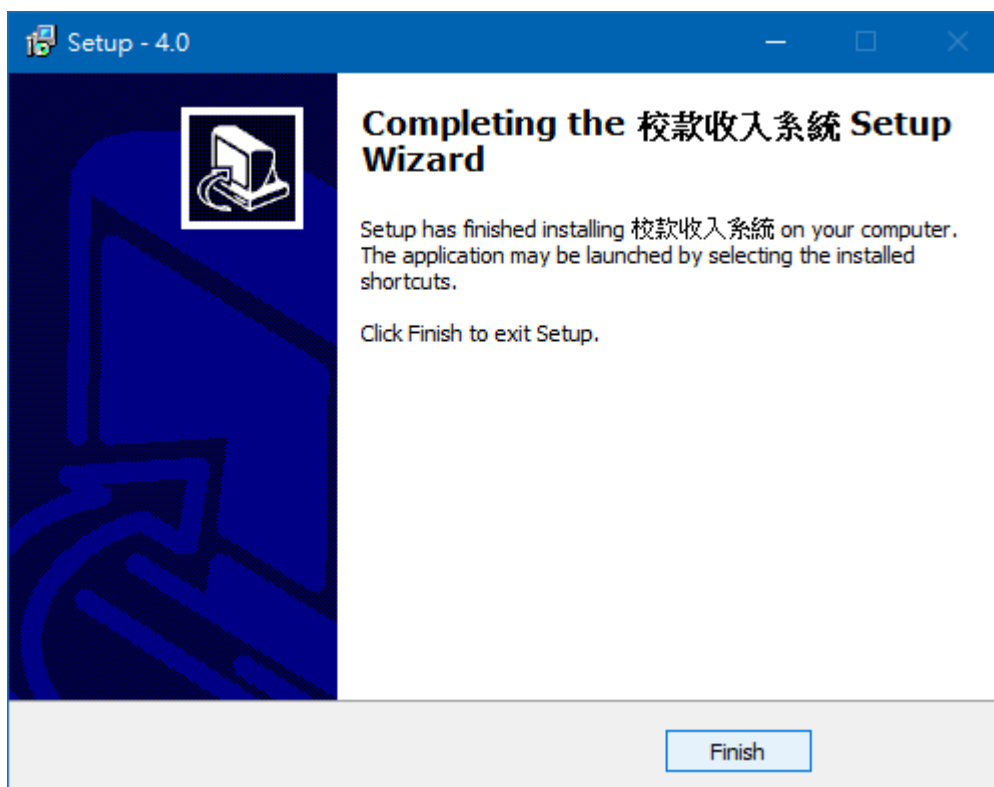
Setup - 4.0

Completing the 校款收入系統 Setup Wizard

Setup has finished installing 校款收入系統 on your computer. The application may be launched by selecting the installed shortcuts.

Click Finish to exit Setup.

Finish